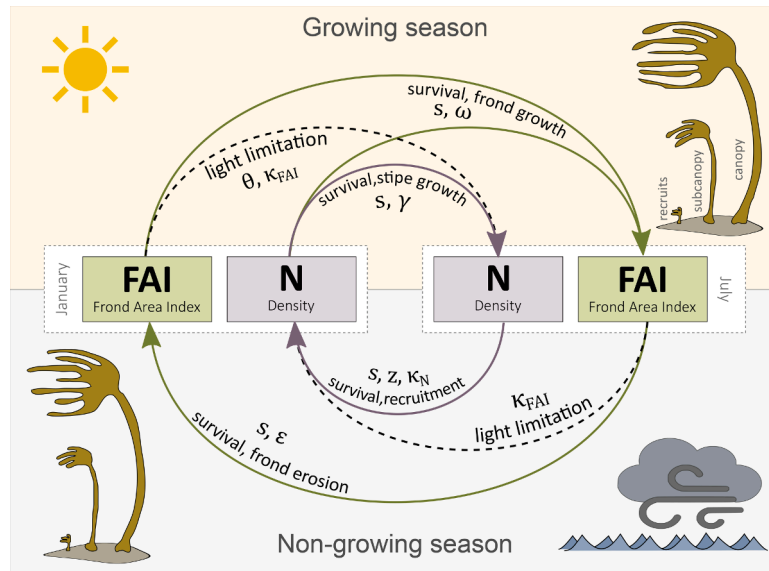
Growing season

survival, frond growth
$s, \omega$

light limitation
$\theta, \kappa_{FAI}$

survival,stipe growth
$s, \gamma$

canopy
subcanopy
recruits

January

FAI
Frond Area Index

N
Density

N
Density

FAI
Frond Area Index

July

$s, z, \kappa_N$
survival,recruitment

$\kappa_{FAI}$
light limitation

$s, \varepsilon$
survival, frond erosion

Non-growing season